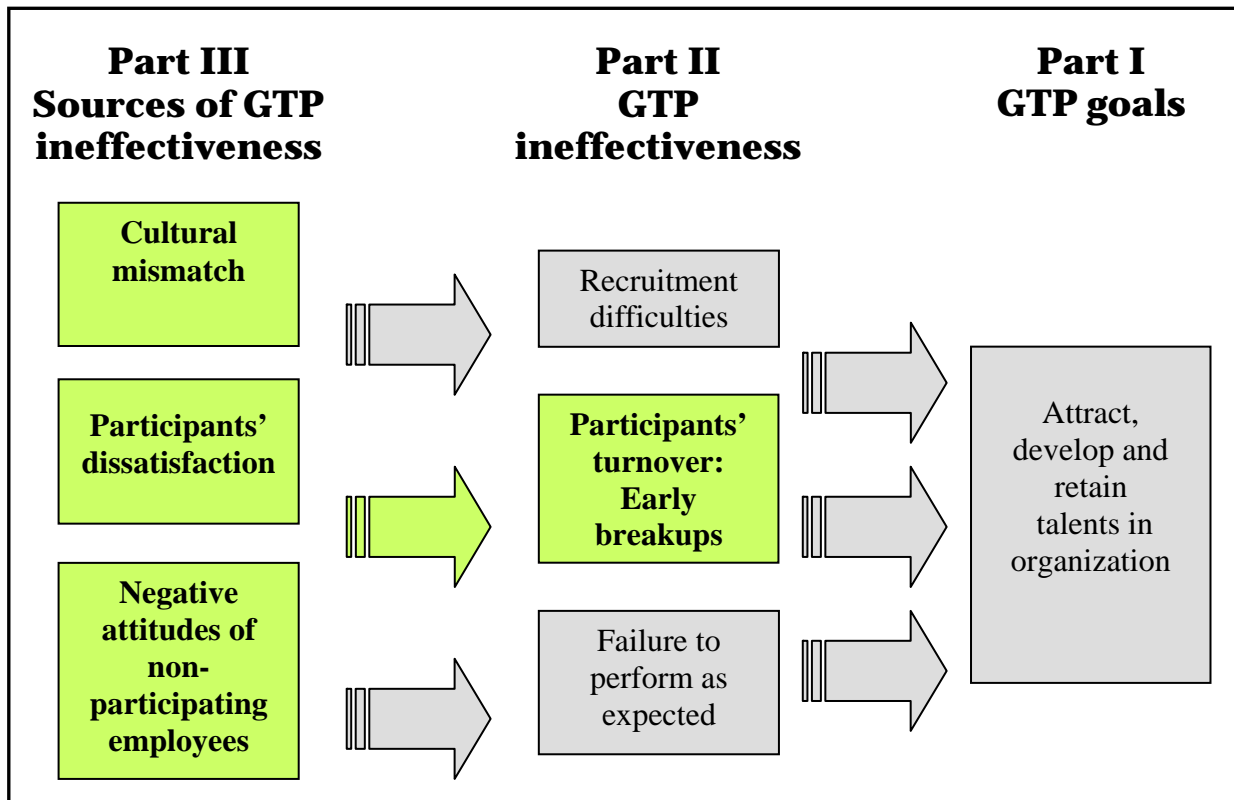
Part III
Sources of GTP ineffectiveness

Part II
GTP ineffectiveness

Part I
GTP goals

Cultural mismatch

Participants' dissatisfaction

Negative attitudes of non-participating employees

Recruitment difficulties

Participants' turnover: Early breakups

Failure to perform as expected

Attract, develop and retain talents in organization